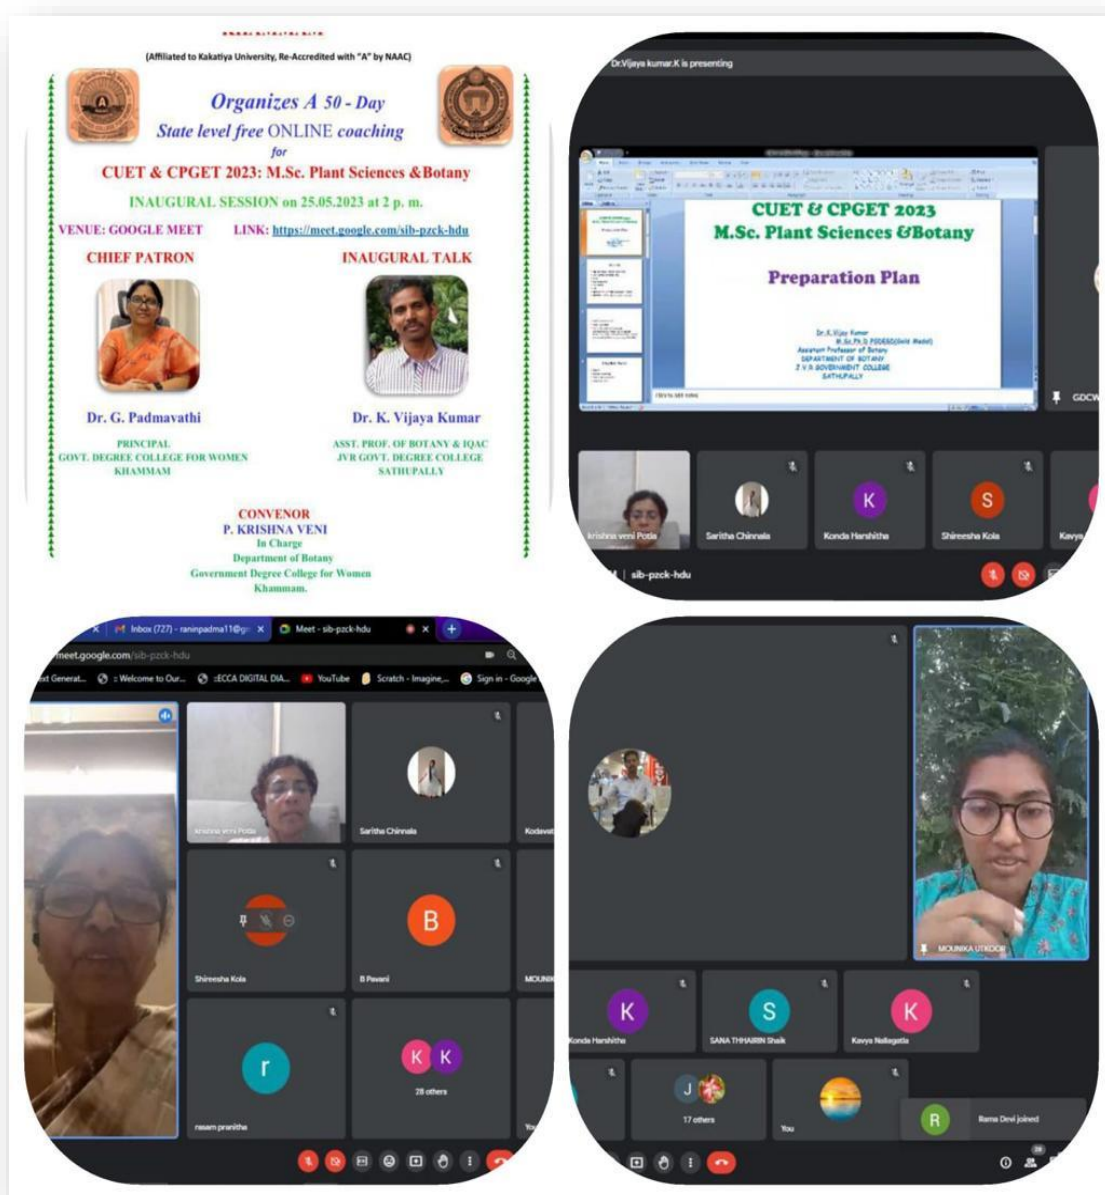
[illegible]

(Affiliated to Kakatiya University, Re-Accredited with "A" by NAAC)

Organizes A 50 - Day
State level free ONLINE coaching
for
CUET & CPGET 2023: M.Sc. Plant Sciences &Botany

INAUGURAL SESSION on 25.05.2023 at 2 p. m.

VENUE: GOOGLE MEET LINK: https://meet.google.com/sib-pzck-hdu

CHIEF PATRON

INAUGURAL TALK

Dr. G. Padmavathi
PRINCIPAL
GOVT. DEGREE COLLEGE FOR WOMEN
KHAMMAM

Dr. K. Vijaya Kumar
ASST. PROF. OF BOTANY & IQAC
JVR GOVT. DEGREE COLLEGE
SATHUPALLY

CONVENOR
P. KRISHNA VENI
In Charge
Department of Botany
Government Degree College for Women
Khammam.

Dr.Vijaya kumar.K is presenting

CUET & CPGET 2023
M.Sc. Plant Sciences &Botany

Preparation Plan

Dr.K.Vijay Kumar
M.Sc.Ph.D PDDESC(Gold Medal)
Assistant Professor of Botany
DEPARTMENT OF BOTANY
J V R GOVERNMENT COLLEGE
SATHUPALLY

GDCW

krishna veni Potla
Saritha Chinnala
Konda Harshitha
Shireesha Kola
Kavya

sib-pzck-hdu

Inbox (727) - raninpadma11@g
Meet - sib-pzck-hdu
meet.google.com/sib-pzck-hdu
ext Generat...
: Welcome to Our...
:ECCA DIGITAL DIA...
YouTube
Scratch - Imagine,...
Sign in - Google

krishna veni Potla
Saritha Chinnala
Kodavat
Shireesha Kola
B Pavani
MOUNI
rasam pranitha
28 others
You

MOUNIKA UTKOOR
Konda Harshitha
SANA THHAIRIN Shaik
Kavya Nallagatla
17 others
You
Rama Devi joined